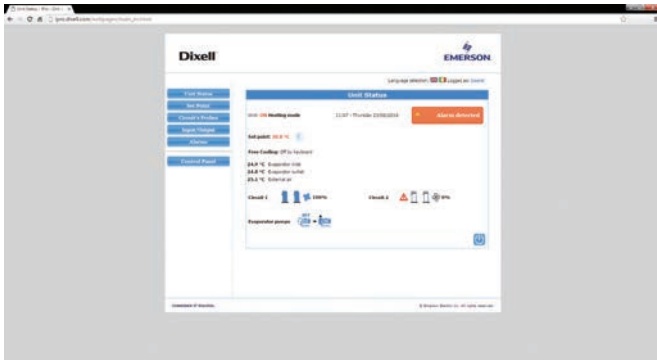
Dixell

EMERSON

Language selection: logged as: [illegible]

Unit Status
Set Point
Circuit's Probes
Input/Output
Alarms

Control Panel

Unit Status

Unit: ON Heating mode

11:07 - Thursday 15/09/2016

Alarm detected

Set point: 20.0 °C

Free Cooling: Off by Keyboard

24.0 °C Evaporator inlet
24.0 °C Evaporator outlet
25.1 °C External air

Circuit 1 100%

Circuit 2 0%

Evaporator pumps

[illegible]

© Emerson Electric Co. All rights reserved.